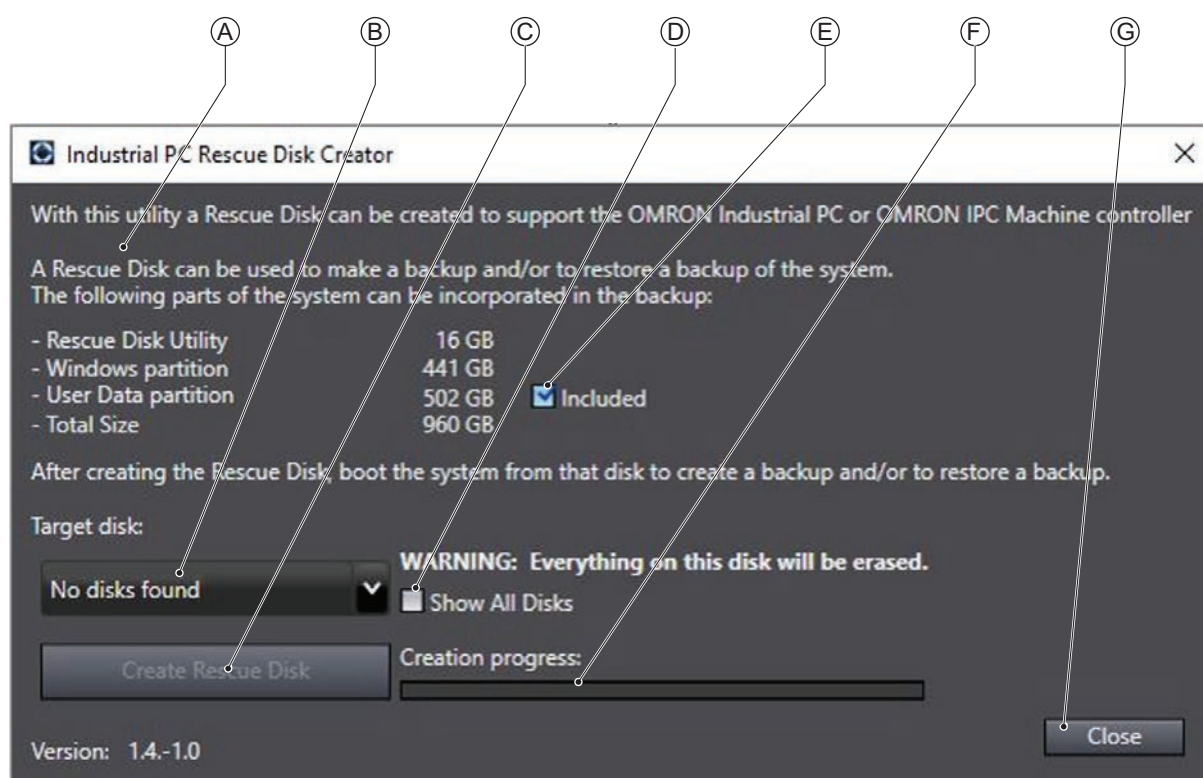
Ⓐ Ⓑ Ⓒ Ⓓ Ⓔ Ⓕ Ⓖ

Industrial PC Rescue Disk Creator

×

With this utility a Rescue Disk can be created to support the OMRON Industrial PC or OMRON IPC Machine controller

A Rescue Disk can be used to make a backup and/or to restore a backup of the system.
The following parts of the system can be incorporated in the backup:

- Rescue Disk Utility 16 GB
- Windows partition 441 GB
- User Data partition 502 GB Included
- Total Size 960 GB

After creating the Rescue Disk, boot the system from that disk to create a backup and/or to restore a backup.

Target disk:

No disks found

WARNING: Everything on this disk will be erased.

Show All Disks

Create Rescue Disk

Creation progress:

Close

Version: 1.4.-1.0